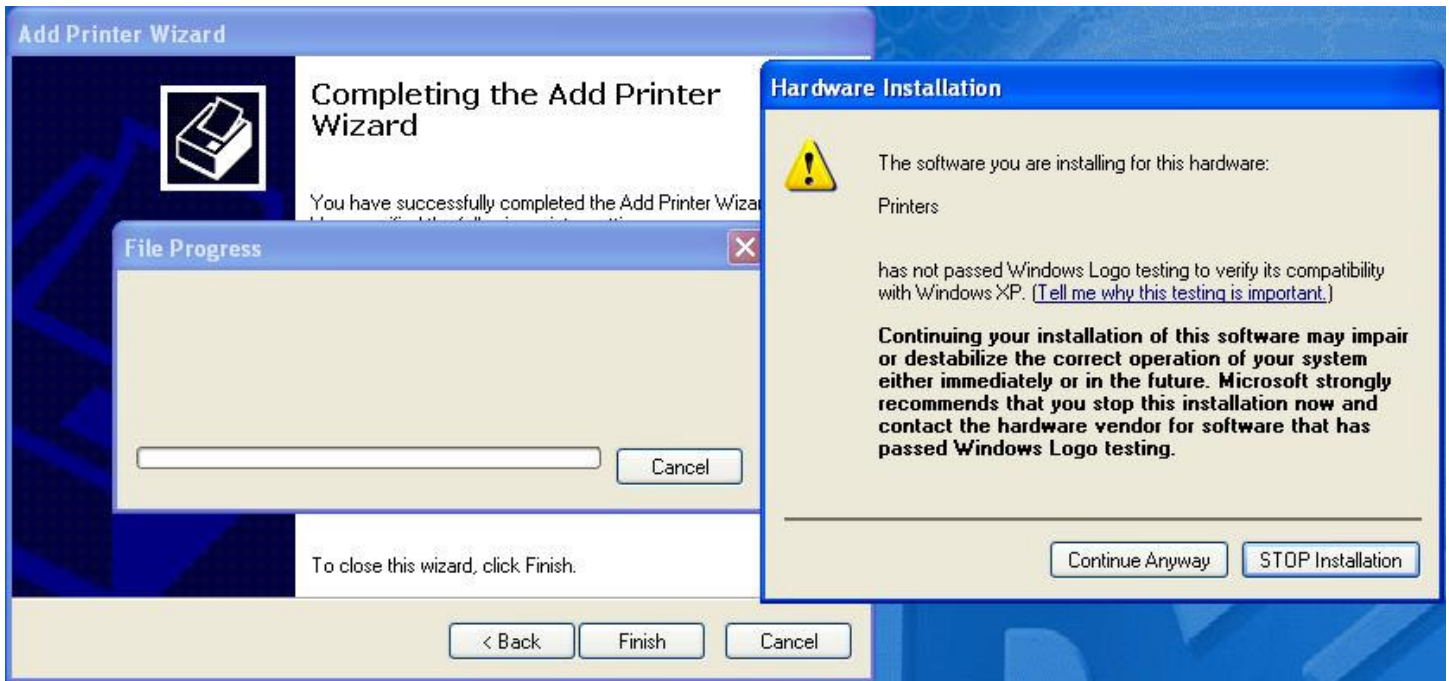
Add Printer Wizard

Completing the Add Printer Wizard

You have successfully completed the Add Printer Wizar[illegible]

File Progress

Cancel

To close this wizard, click Finish.

< Back

Finish

Cancel

Hardware Installation

The software you are installing for this hardware:

Printers

has not passed Windows Logo testing to verify its compatibility with Windows XP. (Tell me why this testing is important.)

Continuing your installation of this software may impair or destabilize the correct operation of your system either immediately or in the future. Microsoft strongly recommends that you stop this installation now and contact the hardware vendor for software that has passed Windows Logo testing.

Continue Anyway

STOP Installation